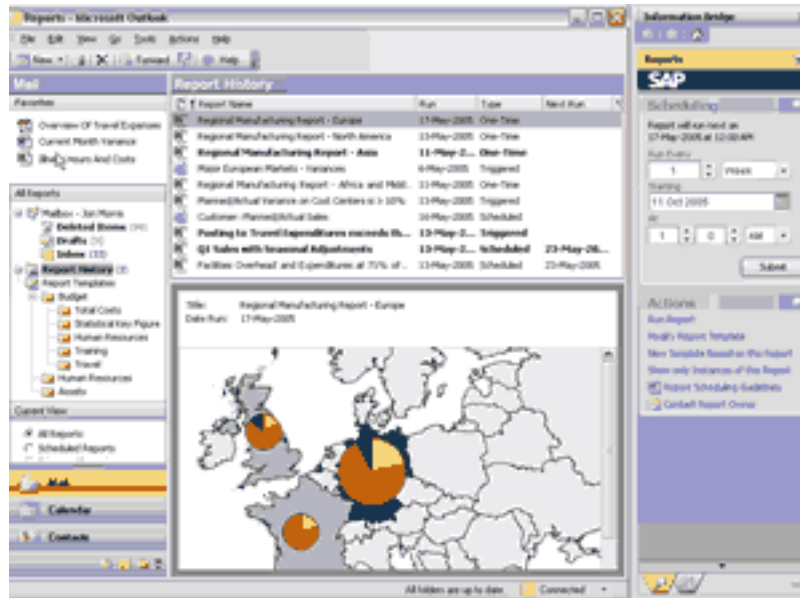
Reports - Microsoft Outlook

File Edit View Go Tools Actions Help

New Forward Help

Mail

Favorites

Overview Of Travel Expenses
Current Month Variance
Work Hours And Costs

All Reports

Mailbox - Jon Morris
Deleted Items (44)
Drafts (3)
Inbox (33)
Report History (3)
Report Templates
Budget
Total Costs
Statistical Key Figure
Human Resources
Training
Travel
Human Resources
Assets

Current View

All Reports
Scheduled Reports

Mail

Calendar

Contacts

Report History

| Report Name | Run | Type | Next Run |
|---|---|---|---|
| Regional Manufacturing Report - Europe | 17-May-2005 | One-Time | |
| Regional Manufacturing Report - North America | 13-May-2005 | One-Time | |
| Regional Manufacturing Report - Asia | 11-May-2... | One-Time | |
| Major European Markets - Variances | 6-May-2005 | Triggered | |
| Regional Manufacturing Report - Africa and Midd... | 13-May-2005 | One-Time | |
| Planned/Actual Variance on Cost Centers is > 10% | 13-May-2005 | Triggered | |
| Customer- Planned/Actual Sales | 16-May-2005 | Scheduled | |
| Posting to Travel Expenditures exceeds th... | 13-May-2... | Triggered | |
| Q1 Sales with Seasonal Adjustments | 13-May-2... | Scheduled | 23-May-20... |
| Facilities Overhead and Expenditures at 71% of... | 13-May-2005 | Scheduled | 23-May-2005 |

Title: Regional Manufacturing Report - Europe
Date Run: 17-May-2005

All folders are up to date. Connected

Information Bridge

Reports

SAP

Scheduling

Report will run next on 17-May-2005 at 12:00 AM

Run Every
1 Week

Starting
11 Oct 2005

At
1 0 AM

Submit

Actions

Run Report
Modify Report Template
New Template Based on this Report
Show only Instances of this Report
Report Scheduling Guidelines
Contact Report Owner